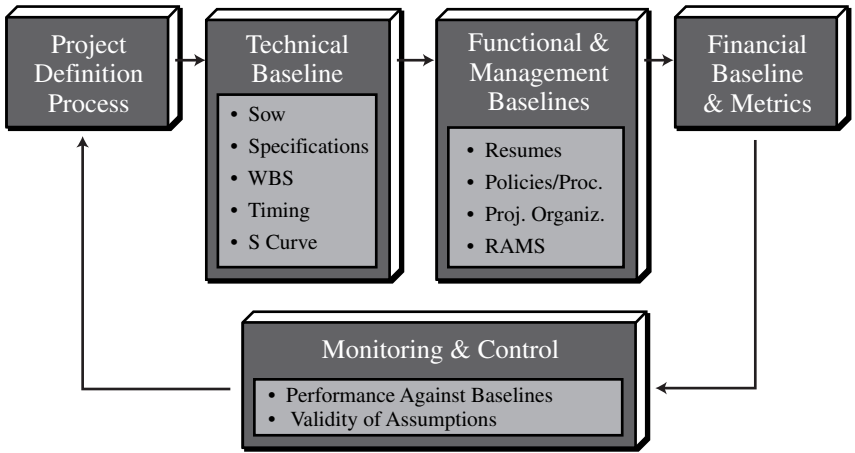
Project Definition Process

Technical Baseline

- Sow
- Specifications
- WBS
- Timing
- S Curve

Functional & Management Baselines

- Resumes
- Policies/Proc.
- Proj. Organiz.
- RAMS

Financial Baseline & Metrics

Monitoring & Control

- Performance Against Baselines
- Validity of Assumptions